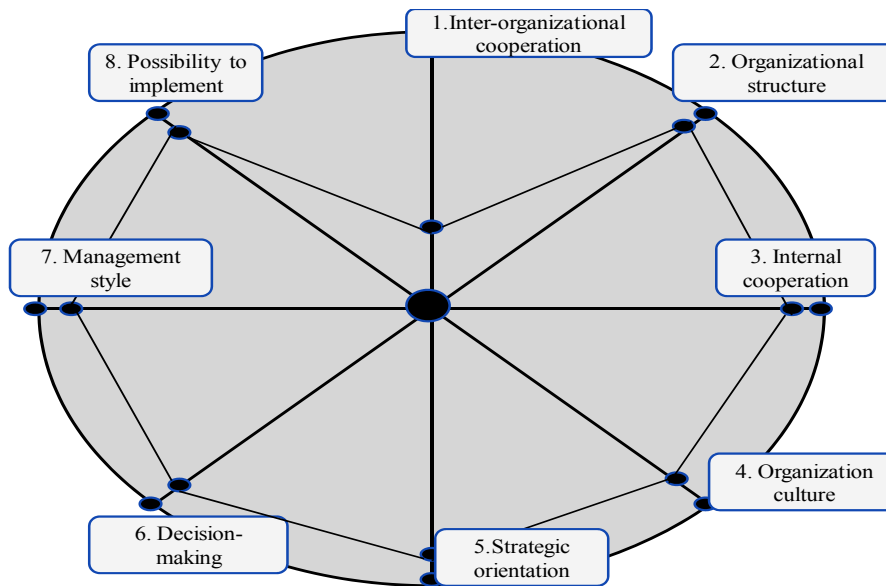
1.Inter-organizational cooperation

2. Organizational structure

3. Internal cooperation

4. Organization culture

5.Strategic orientation

6. Decision-making

7. Management style

8. Possibility to implement